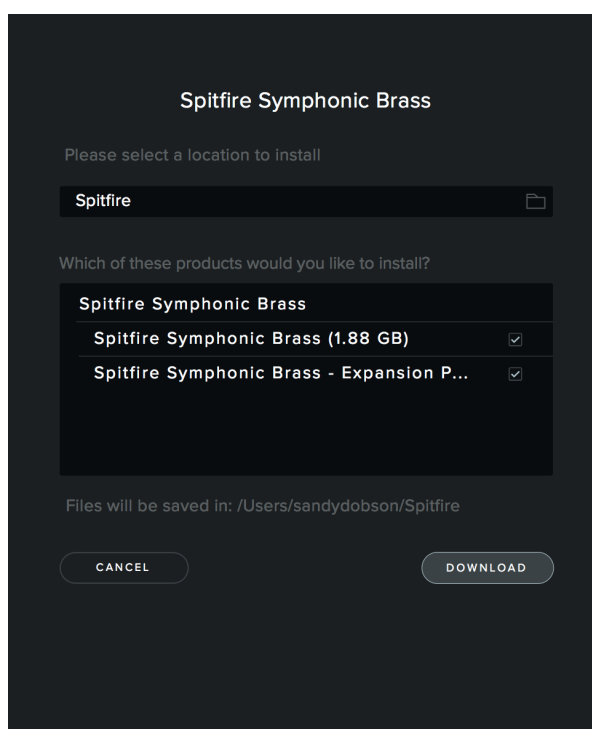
Spitfire Symphonic Brass

Please select a location to install

Spitfire

Which of these products would you like to install?

Spitfire Symphonic Brass

Spitfire Symphonic Brass (1.88 GB)

Spitfire Symphonic Brass - Expansion P...

Files will be saved in: /Users/sandydobson/Spitfire

CANCEL

DOWNLOAD